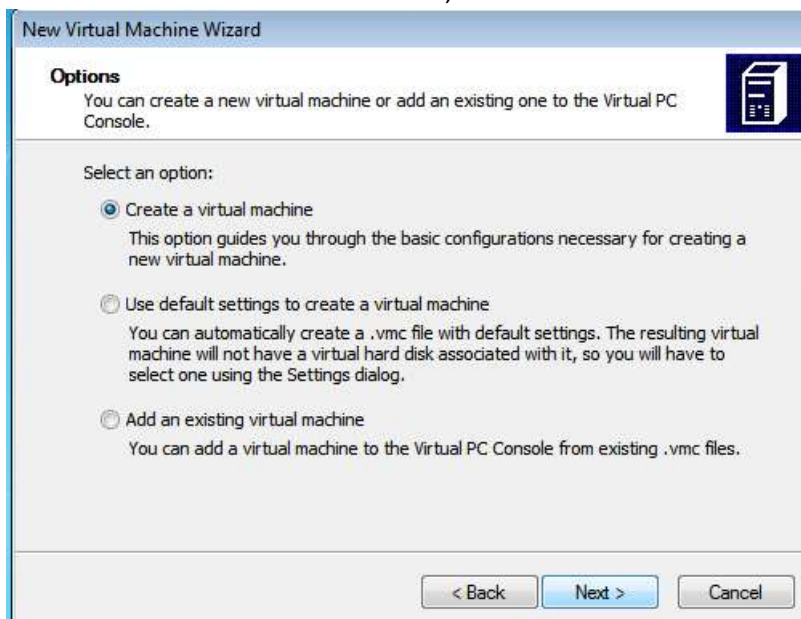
New Virtual Machine Wizard

Options

You can create a new virtual machine or add an existing one to the Virtual PC Console.

Select an option:

Create a virtual machine

This option guides you through the basic configurations necessary for creating a new virtual machine.

Use default settings to create a virtual machine

You can automatically create a .vmc file with default settings. The resulting virtual machine will not have a virtual hard disk associated with it, so you will have to select one using the Settings dialog.

Add an existing virtual machine

You can add a virtual machine to the Virtual PC Console from existing .vmc files.

< Back

Next >

Cancel